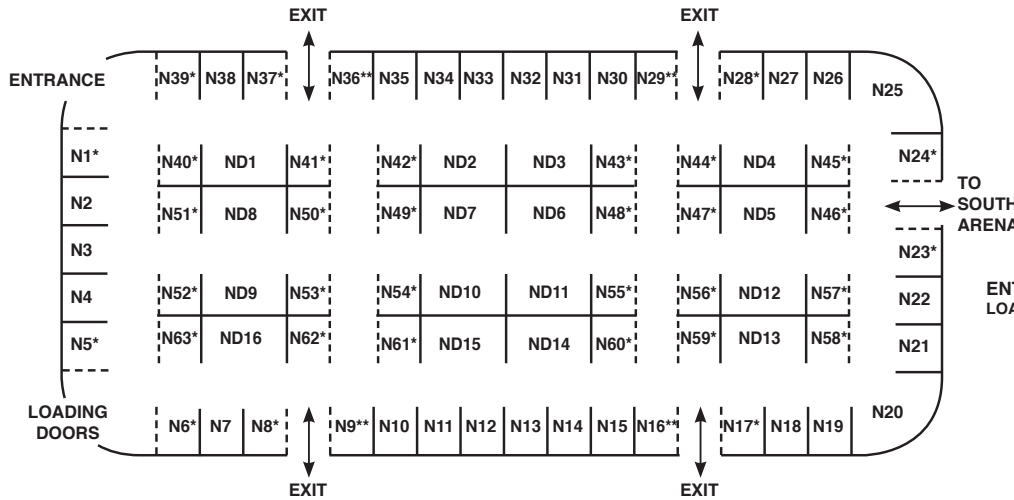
EXIT

EXIT

ENTRANCE

N39* N38 N37* N36** N35 N34 N33 N32 N31 N30 N29** N28* N27 N26 N25

N1* N40* ND1 N41* N42* ND2 ND3 N43* N44* ND4 N45* N24*

N2 N51* ND8 N50* N49* ND7 ND6 N48* N47* ND5 N46*

TO SOUTH ARENA

N3 N23*

ENT LOA

N4 N52* ND9 N53* N54* ND10 ND11 N55* N56* ND12 N57* N22

N5* N63* ND16 N62* N61* ND15 ND14 N60* N59* ND13 N58* N21

LOADING DOORS

N6* N7 N8* N9** N10 N11 N12 N13 N14 N15 N16** N17* N18 N19 N20

EXIT

EXIT